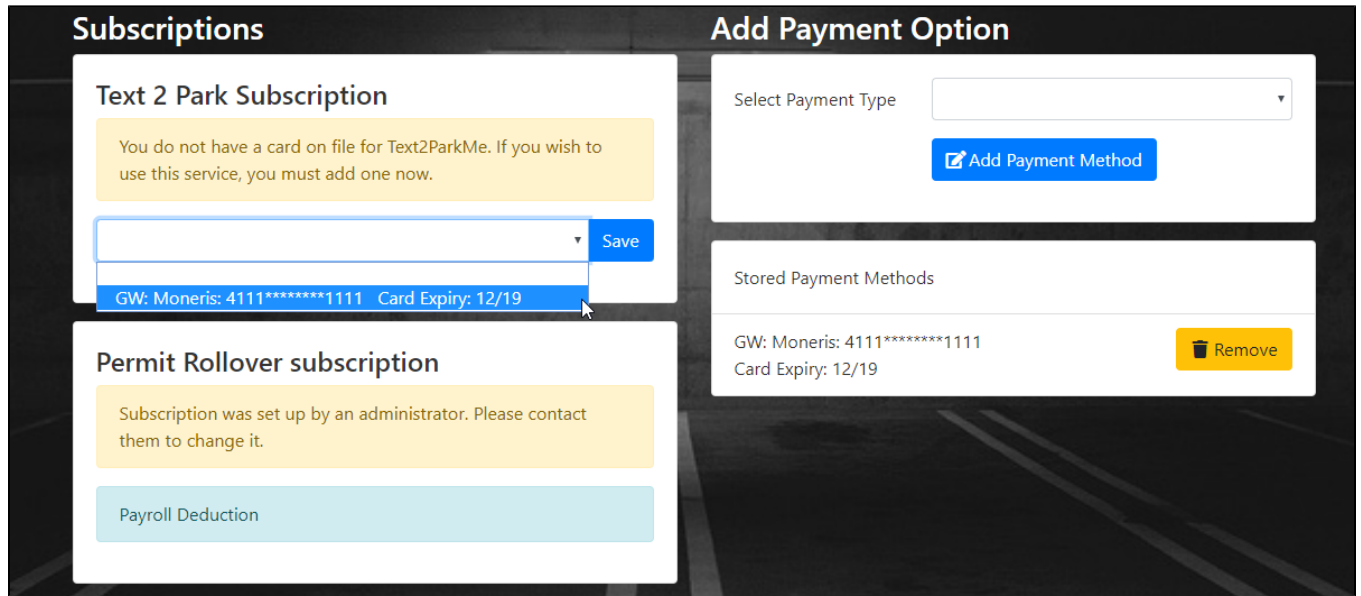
Subscriptions

Text 2 Park Subscription

You do not have a card on file for Text2ParkMe. If you wish to use this service, you must add one now.

Save

GW: Moneris: 4111********1111 Card Expiry: 12/19

Permit Rollover subscription

Subscription was set up by an administrator. Please contact them to change it.

Payroll Deduction

Add Payment Option

Select Payment Type

Add Payment Method

Stored Payment Methods

GW: Moneris: 4111********1111
Card Expiry: 12/19

Remove